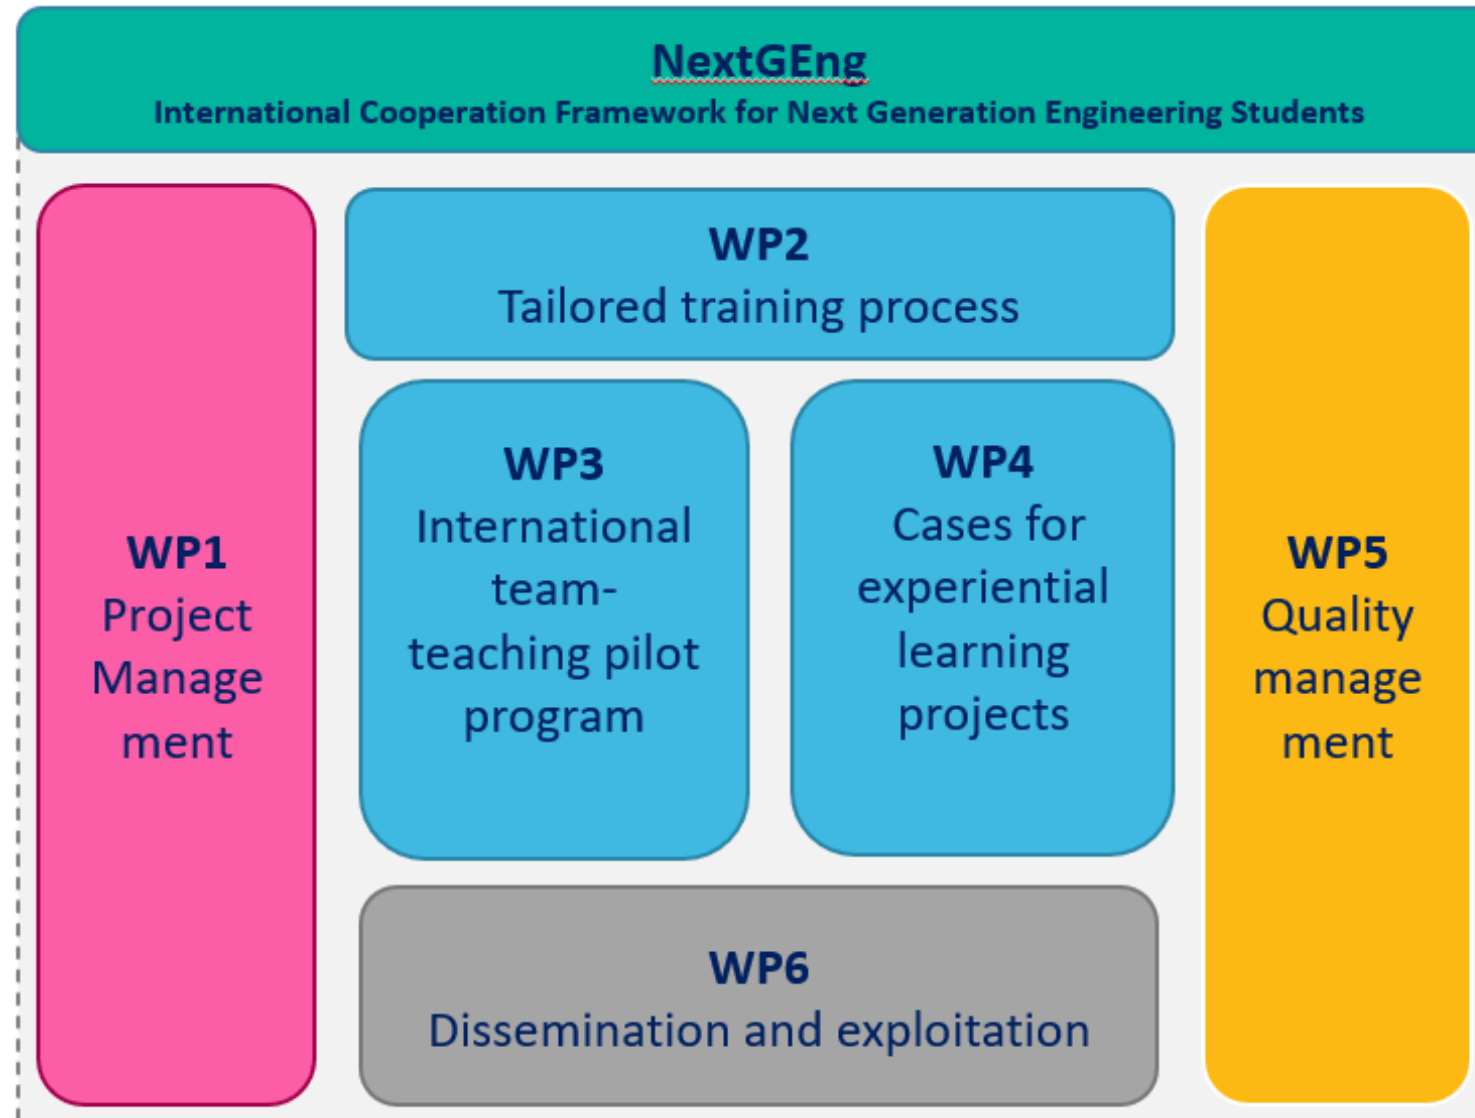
NextGEng
International Cooperation Framework for Next Generation Engineering Students

WP1
Project Management

WP2
Tailored training process

WP3
International team-teaching pilot program

WP4
Cases for experiential learning projects

WP5
Quality management

WP6
Dissemination and exploitation